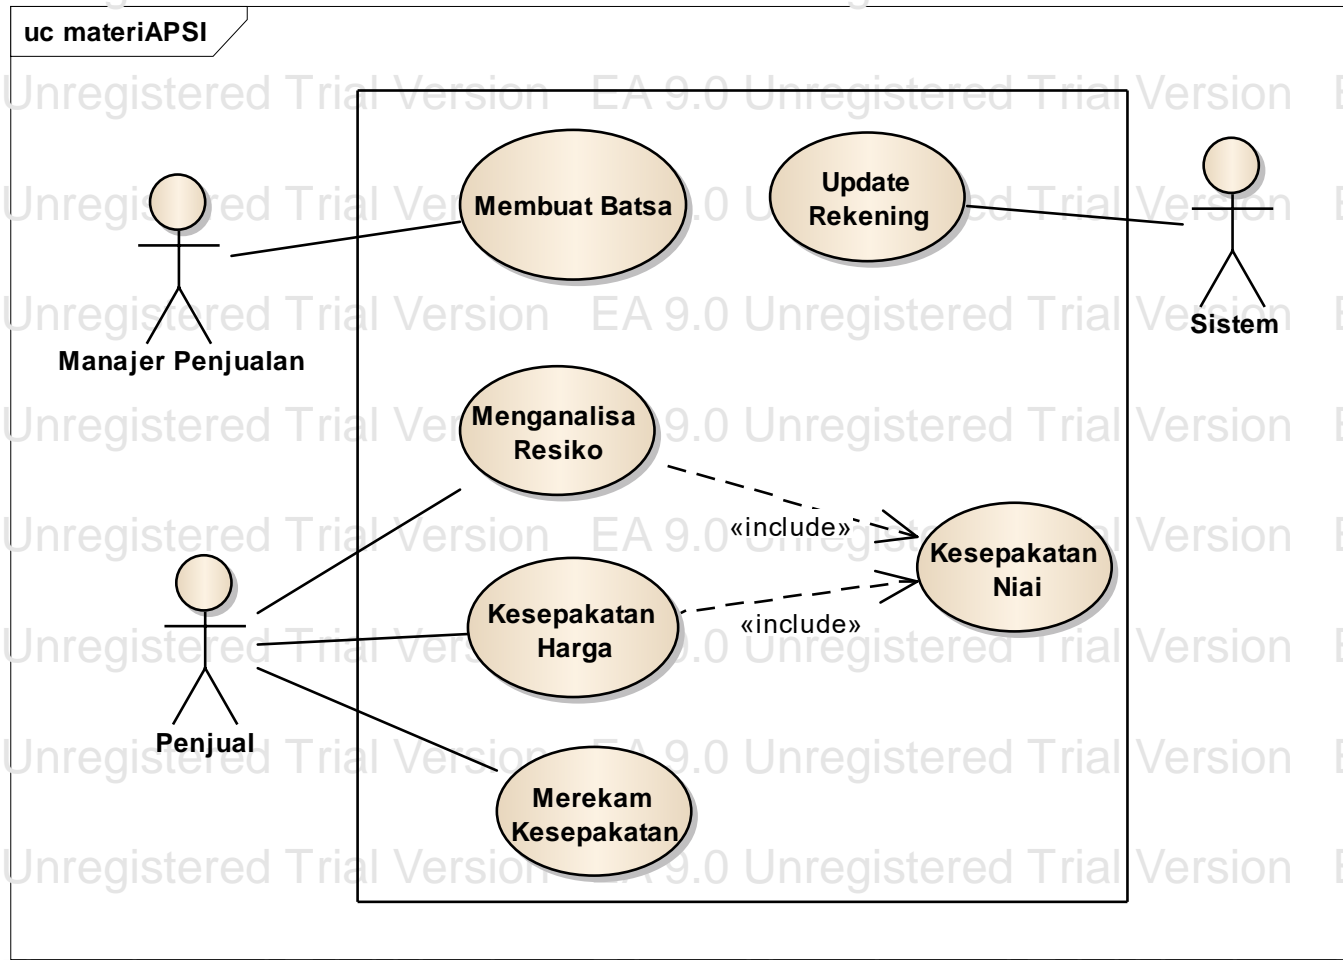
uc materiAPSI

Unregistered Trial Version EA 9.0 Unregistered Trial Version E
Unregistered Trial Version EA 9.0 Unregistered Trial Version E
Unregistered Trial Version EA 9.0 Unregistered Trial Version E
Unregistered Trial Version EA 9.0 Unregistered Trial Version E
Unregistered Trial Version EA 9.0 Unregistered Trial Version E
Unregistered Trial Version EA 9.0 Unregistered Trial Version E
Unregistered Trial Version EA 9.0 Unregistered Trial Version E
Unregistered Trial Version EA 9.0 Unregistered Trial Version E

Membuat Batsa

Update Rekening

Manajer Penjualan

Sistem

Menganalisa Resiko

«include»

Kesepakatan Niai

Kesepakatan Harga

«include»

Penjual

Merekam Kesepakatan